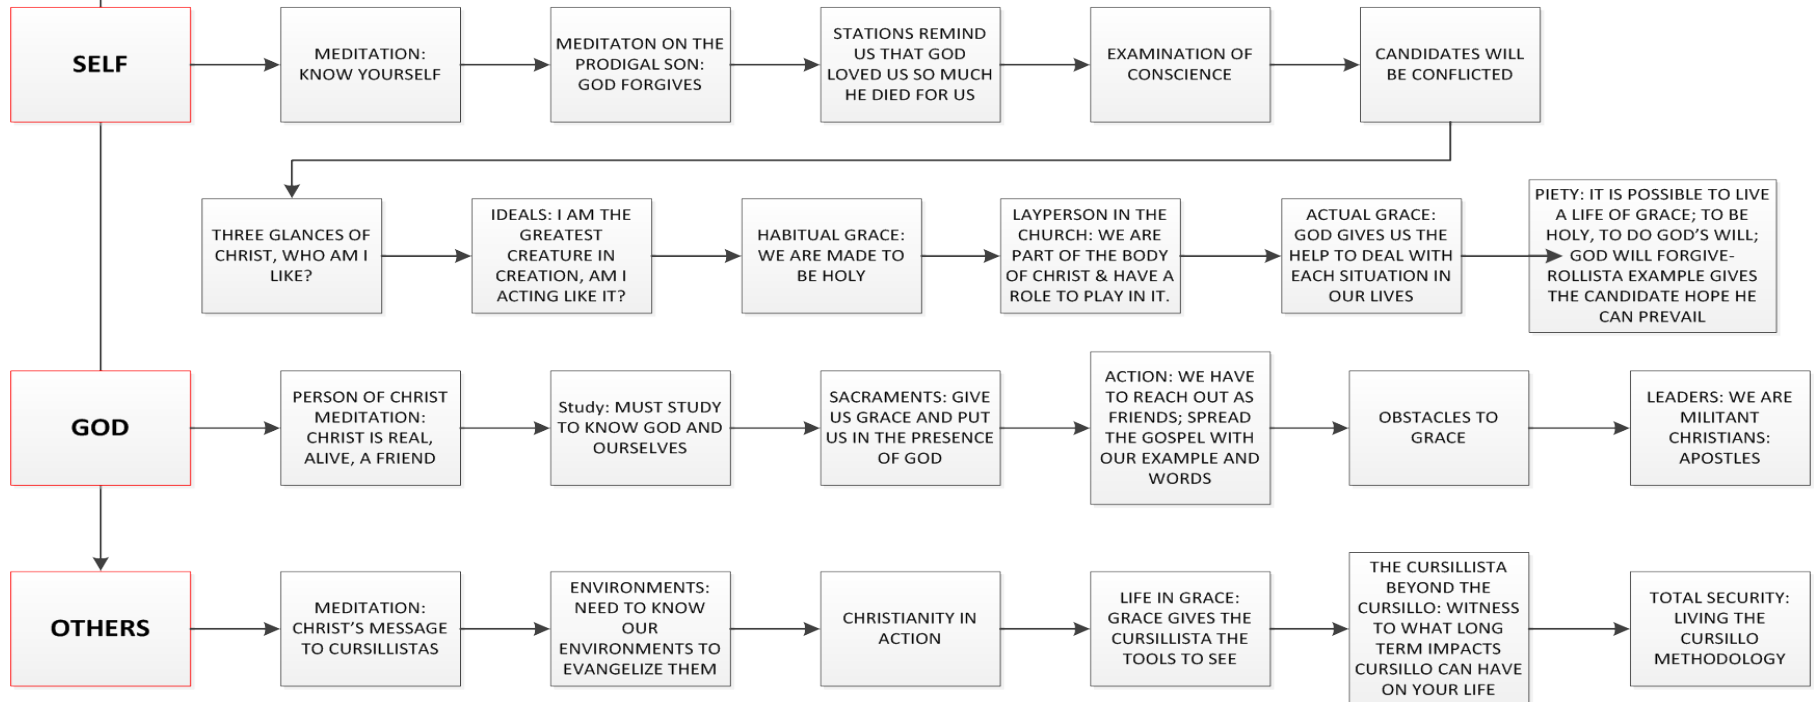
SELF

MEDITATION: KNOW YOURSELF

MEDITATON ON THE PRODIGAL SON: GOD FORGIVES

STATIONS REMIND US THAT GOD LOVED US SO MUCH HE DIED FOR US

EXAMINATION OF CONSCIENCE

CANDIDATES WILL BE CONFLICTED

THREE GLANCES OF CHRIST, WHO AM I LIKE?

IDEALS: I AM THE GREATEST CREATURE IN CREATION, AM I ACTING LIKE IT?

HABITUAL GRACE: WE ARE MADE TO BE HOLY

LAYPERSON IN THE CHURCH: WE ARE PART OF THE BODY OF CHRIST & HAVE A ROLE TO PLAY IN IT.

ACTUAL GRACE: GOD GIVES US THE HELP TO DEAL WITH EACH SITUATION IN OUR LIVES

PIETY: IT IS POSSIBLE TO LIVE A LIFE OF GRACE; TO BE HOLY, TO DO GOD'S WILL; GOD WILL FORGIVE-ROLLISTA EXAMPLE GIVES THE CANDIDATE HOPE HE CAN PREVAIL

GOD

PERSON OF CHRIST MEDITATION: CHRIST IS REAL, ALIVE, A FRIEND

Study: MUST STUDY TO KNOW GOD AND OURSELVES

SACRAMENTS: GIVE US GRACE AND PUT US IN THE PRESENCE OF GOD

ACTION: WE HAVE TO REACH OUT AS FRIENDS; SPREAD THE GOSPEL WITH OUR EXAMPLE AND WORDS

OBSTACLES TO GRACE

LEADERS: WE ARE MILITANT CHRISTIANS: APOSTLES

OTHERS

MEDITATION: CHRIST'S MESSAGE TO CURSILLISTAS

ENVIRONMENTS: NEED TO KNOW OUR ENVIRONMENTS TO EVANGELIZE THEM

CHRISTIANITY IN ACTION

LIFE IN GRACE: GRACE GIVES THE CURSILLISTA THE TOOLS TO SEE

THE CURSILLISTA BEYOND THE CURSILLO: WITNESS TO WHAT LONG TERM IMPACTS CURSILLO CAN HAVE ON YOUR LIFE

TOTAL SECURITY: LIVING THE CURSILLO METHODOLOGY